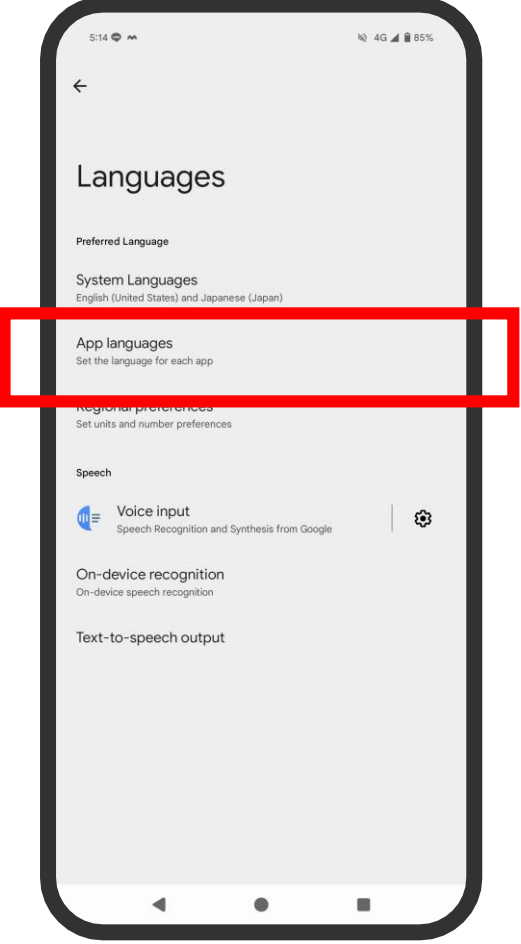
5:14

4G 85%

Languages

Preferred Language

System Languages
English (United States) and Japanese (Japan)

App languages
Set the language for each app

Regional preferences
Set units and number preferences

Speech

Voice input
Speech Recognition and Synthesis from Google

On-device recognition
On-device speech recognition

Text-to-speech output